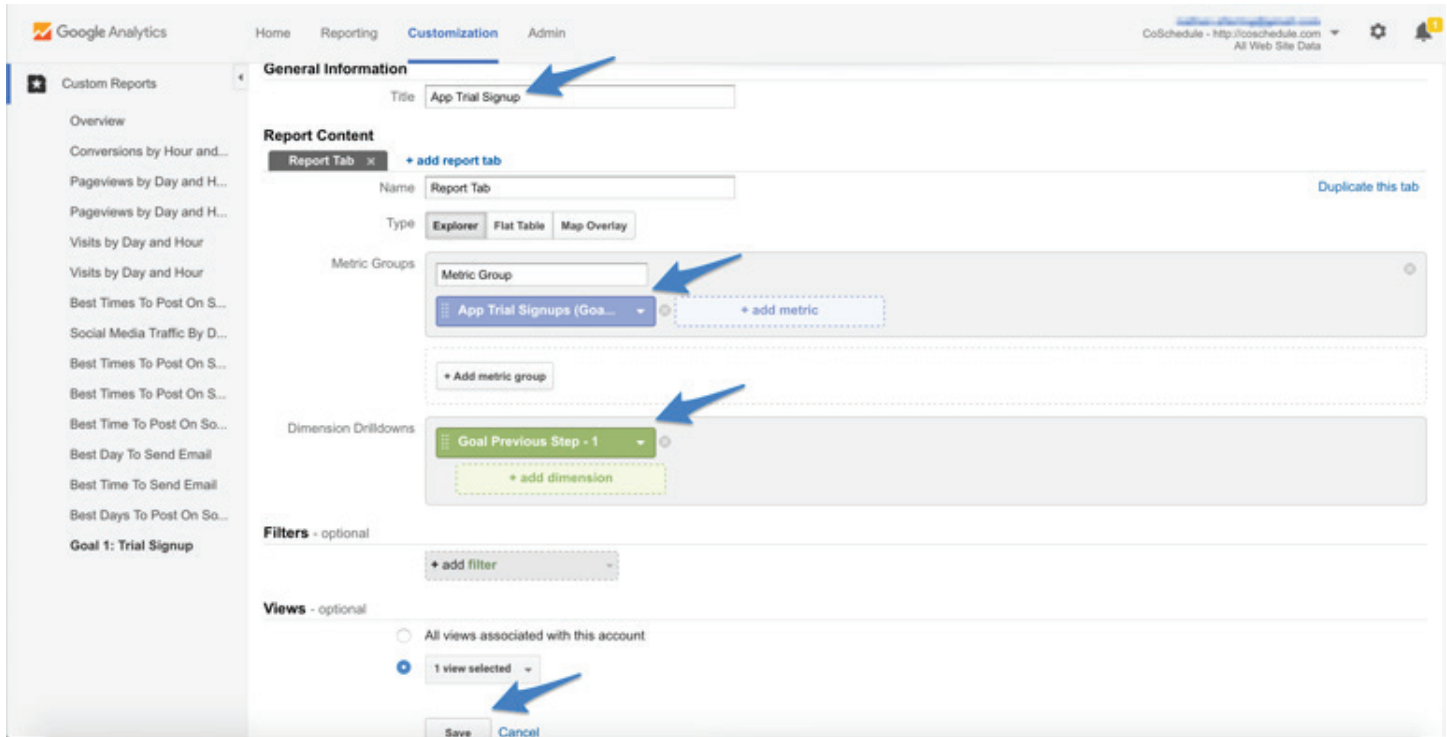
Google Analytics Home Reporting Customization Admin

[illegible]
CoSchedule - http://coschedule.com
All Web Site Data

1

Custom Reports

Overview
Conversions by Hour and...
Pageviews by Day and H...
Pageviews by Day and H...
Visits by Day and Hour
Visits by Day and Hour
Best Times To Post On S...
Social Media Traffic By D...
Best Times To Post On S...
Best Times To Post On S...
Best Time To Post On So...
Best Day To Send Email
Best Time To Send Email
Best Days To Post On So...
Goal 1: Trial Signup

General Information

Title App Trial Signup

Report Content

Report Tab × + add report tab

Name Report Tab

Duplicate this tab

Type Explorer Flat Table Map Overlay

Metric Groups

Metric Group

App Trial Signups (Goa...

+ add metric

+ Add metric group

Dimension Drilldowns

Goal Previous Step - 1

+ add dimension

Filters - optional

+ add filter

Views - optional

All views associated with this account

1 view selected

Save Cancel